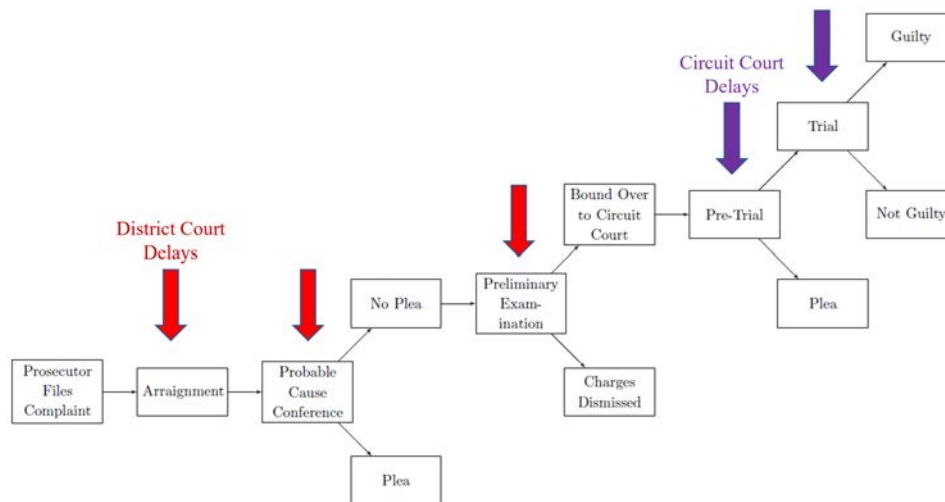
Guilty

Circuit Court Delays

Trial

Bound Over to Circuit Court

Pre-Trial

Not Guilty

District Court Delays

Preliminary Examination

No Plea

Plea

Prosecutor Files Complaint

Arraignment

Probable Cause Conference

Charges Dismissed

Plea